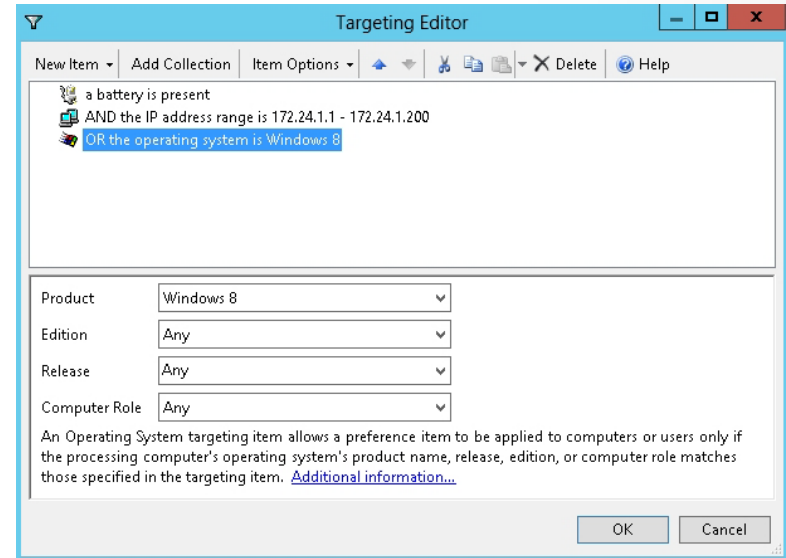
Targeting Editor

New Item ▾ | Add Collection | Item Options ▾ | Delete | Help

a battery is present
AND the IP address range is 172.24.1.1 - 172.24.1.200
OR the operating system is Windows 8

Product: Windows 8
Edition: Any
Release: Any
Computer Role: Any

An Operating System targeting item allows a preference item to be applied to computers or users only if the processing computer's operating system's product name, release, edition, or computer role matches those specified in the targeting item. Additional information...

OK | Cancel